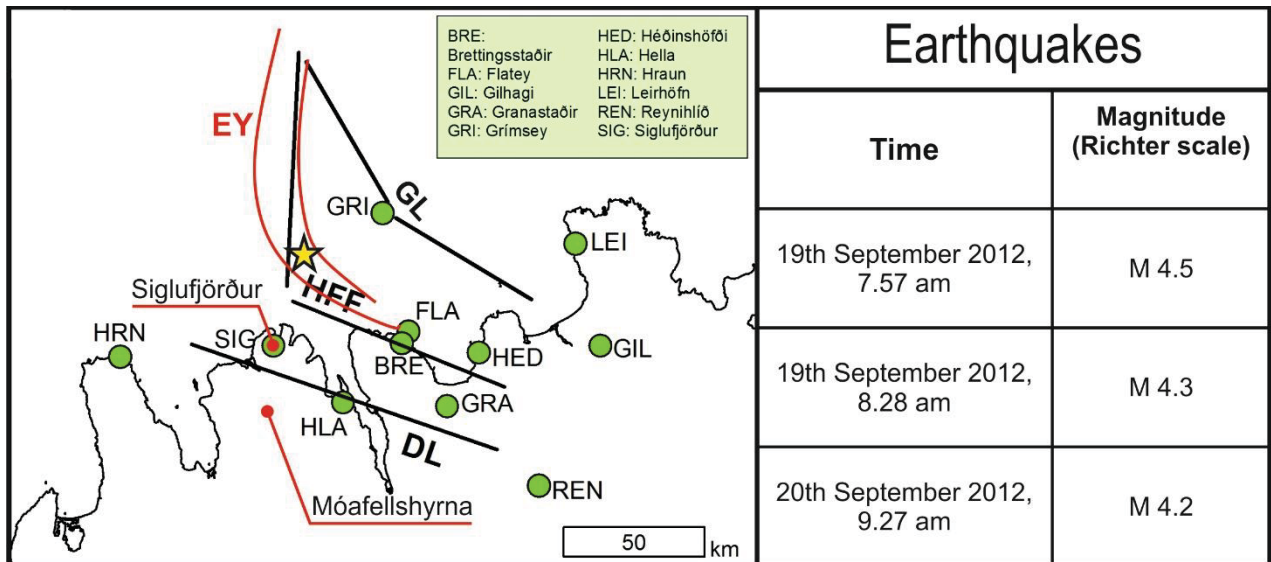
BRE: Brettingsstaðir
FLA: Flatey
GIL: Gilhagi
GRA: Granastaðir
GRI: Grímsey
HED: Héðinshöfði
HLA: Hella
HRN: Hraun
LEI: Leirhöfn
REN: Reynihlíð
SIG: Siglufjörður

EY
GL
GRI
LEI
HFF
Siglufjörður
FLA
HRN
SIG
BRE
HED
GIL
GRA
HLA
DL
REN
Móafellshyrna
50 km

Earthquakes

| Time | Magnitude (Richter scale) |
|---|---|
| 19th September 2012, 7.57 am | M 4.5 |
| 19th September 2012, 8.28 am | M 4.3 |
| 20th September 2012, 9.27 am | M 4.2 |